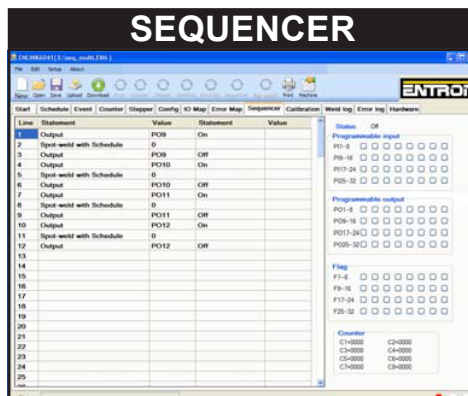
SEQUENCER

ENLINK6041(E:\seq_multi.EN6)

File Edit Setup About

New Open Save Upload Download

ENTRON

Start | Schedule | Event | Counter | Stepper | Config | IO Map | Error Map | Sequencer | Calibration | Weld log | Error log | Hardware

| Line | Statement | Value | Statement | Value |
|---|---|---|---|---|
| 1 | Output | PO9 | On | |
| 2 | Spot-weld with Schedule | 0 | | |
| 3 | Output | PO9 | Off | |
| 4 | Output | PO10 | On | |
| 5 | Spot-weld with Schedule | 0 | | |
| 6 | Output | PO10 | Off | |
| 7 | Output | PO11 | On | |
| 8 | Spot-weld with Schedule | 0 | | |
| 9 | Output | PO11 | Off | |
| 10 | Output | PO12 | On | |
| 11 | Spot-weld with Schedule | 0 | | |
| 12 | Output | PO12 | Off | |
| 13 | | | | |
| 14 | | | | |
| 15 | | | | |
| 16 | | | | |
| 17 | | | | |
| 18 | | | | |
| 19 | | | | |
| 20 | | | | |
| 21 | | | | |
| 22 | | | | |
| 23 | | | | |
| 24 | | | | |
| 25 | | | | |

Status Off

Programmable input
PI1-8
PI9-16
PI17-24
PI25-32

Programmable output
PO1-8
PO9-16
PO17-24
PO25-32

Flag
F1-8
F9-16
F17-24
F25-32

Counter
C1=0000 C2=0000
C3=0000 C4=0000
C5=0000 C6=0000
C7=0000 C8=0000